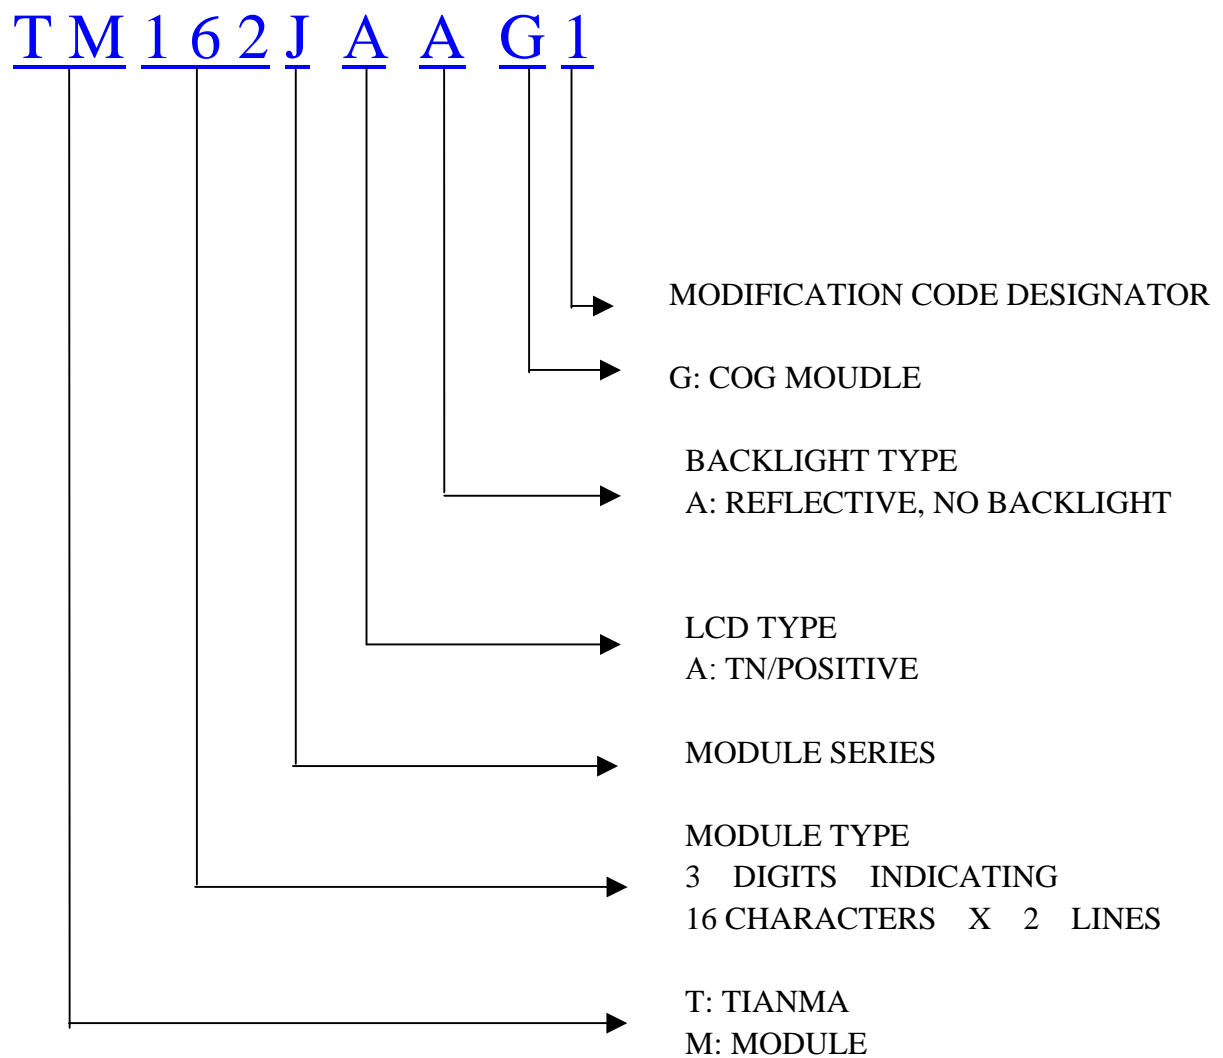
TM 162 J A A G 1

MODIFICATION CODE DESIGNATOR

G: COG MOUDLE

BACKLIGHT TYPE
A: REFLECTIVE, NO BACKLIGHT

LCD TYPE
A: TN/POSITIVE

MODULE SERIES

MODULE TYPE
3 DIGITS INDICATING
16 CHARACTERS X 2 LINES

T: TIANMA
M: MODULE